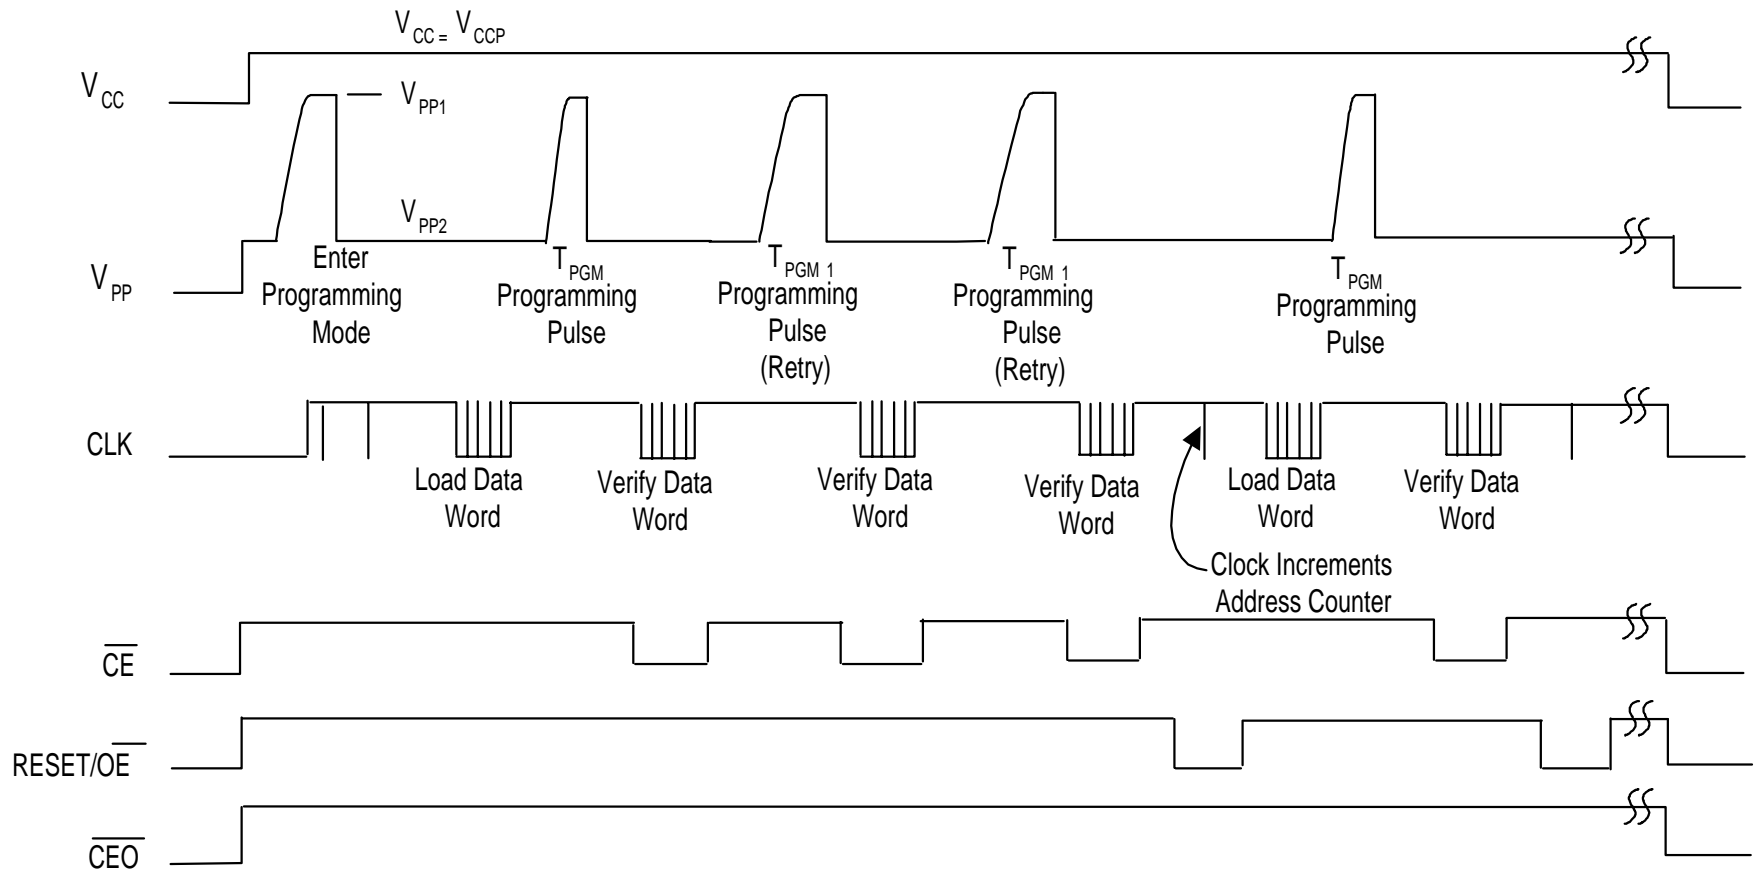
$V_{CC} = V_{CCP}$

$V_{CC}$

$V_{PP1}$

$V_{PP2}$

$V_{PP}$

Enter Programming Mode

$T_{PGM}$ Programming Pulse

$T_{PGM\ 1}$ Programming Pulse (Retry)

$T_{PGM\ 1}$ Programming Pulse (Retry)

$T_{PGM}$ Programming Pulse

CLK

Load Data Word

Verify Data Word

Verify Data Word

Verify Data Word

Load Data Word

Verify Data Word

Clock Increments Address Counter

$\overline{CE}$

RESET/$\overline{OE}$

$\overline{CEO}$